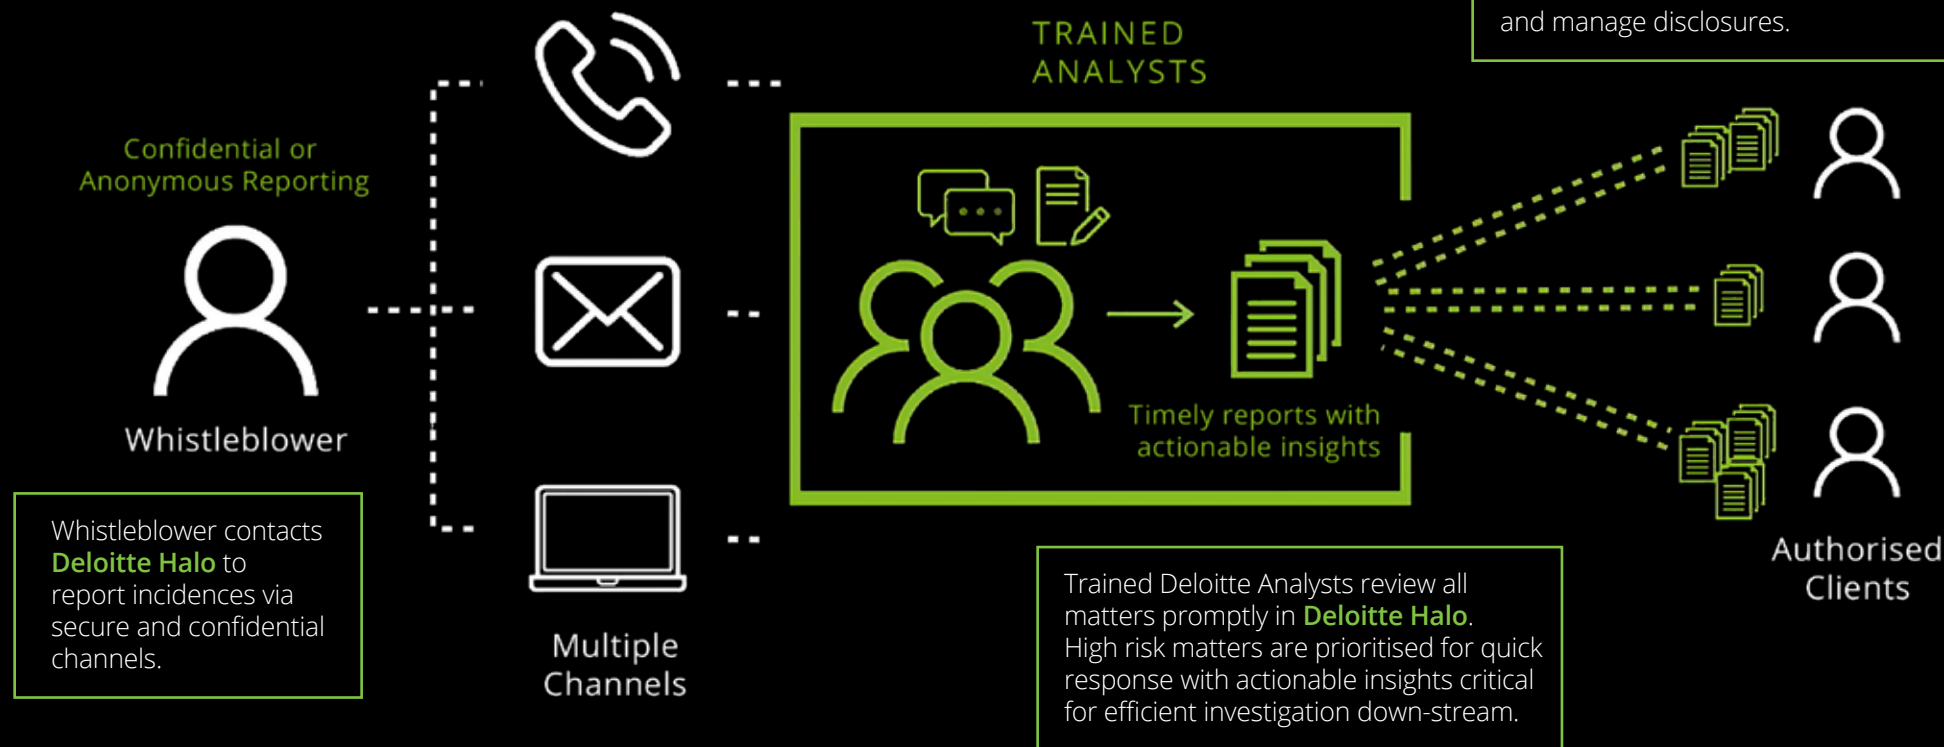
and manage disclosures.

TRAINED ANALYSTS

Confidential or Anonymous Reporting

Whistleblower

Whistleblower contacts Deloitte Halo to report incidences via secure and confidential channels.

Multiple Channels

Timely reports with actionable insights

Trained Deloitte Analysts review all matters promptly in Deloitte Halo. High risk matters are prioritised for quick response with actionable insights critical for efficient investigation down-stream.

Authorised Clients